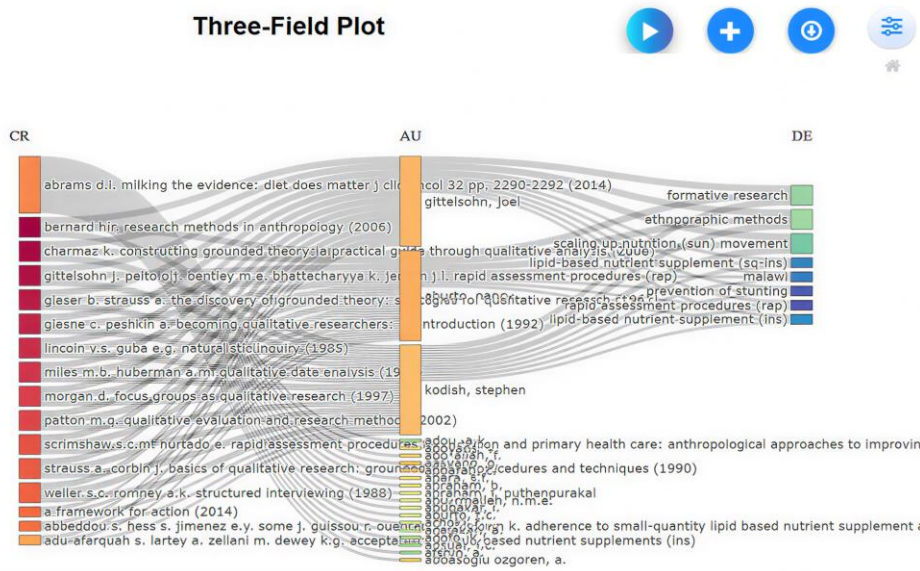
Three-Field Plot

CR

AU

DE

abrams d.l. milking the evidence: diet does matter j clin oncol 32 pp. 2290-2292 (2014)

gittelsohn, joel

formative research

ethnographic methods

scaling up nutrition (sun) movement

lipid-based nutrient supplement (sq-ins)

malawi

prevention of stunting

rapid assessment procedures (rap)

lipid-based nutrient supplement (ins)

bernard h.r. research methods in anthropology (2006)

charmaz k. constructing grounded theory: a practical guide through qualitative analysis (2006)

gittelsohn j. pelto g.h. bentley m.e. bhattacharyya k. jensen j.l. rapid assessment procedures (rap)

glaser b. strauss a. the discovery of grounded theory: strategies for qualitative research (1967)

glesne c. peshkin a. becoming qualitative researchers: an introduction (1992)

lincoln y.s. guba e.g. naturalistic inquiry (1985)

miles m.b. huberman a.m. qualitative data analysis (19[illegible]

morgan d.l. focus groups as qualitative research (1997)

patton m.q. qualitative evaluation and research methods (2002)

kodish, stephen

scrimshaw s.c.m. hurtado e. rapid assessment procedures for nutrition and primary health care: anthropological approaches to improvin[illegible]

strauss a. corbin j. basics of qualitative research: grounded theory procedures and techniques (1990)

weller s.c. romney a.k. structured interviewing (1988)

a framework for action (2014)

abbeddou s. hess s. jimenez e.y. some j. guissou r. ouedraogo j. brown k. adherence to small-quantity lipid based nutrient supplement a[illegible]

adu-afarquah s. lartey a. zellani m. dewey k.g. acceptability of lipid-based nutrient supplements (ins)

abraham, b.

abraham, b. puthenpurakal

abu-mallah, n.m.e.

abubakar, i.

aboasoglu ozgoren, a.